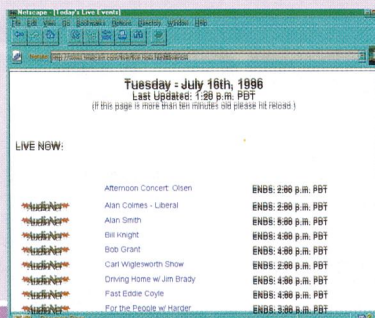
Netscape - [Today's Live Events]
File Edit View Go Bookmarks Options Directory Window Help

Netsite: http://www.audionet.com/live/live.html

Tuesday - July 16th, 1996
Last Updated: 1:20 p.m. PDT
(If this page is more than ten minutes old please hit reload.)

LIVE NOW:

| | | |
|---|---|---|
| | Afternoon Concert: Olsen | ENDS: 2:00 p.m. PDT |
| AudioNet | Alan Colmes - Liberal | ENDS: 5:00 p.m. PDT |
| AudioNet | Alan Smith | ENDS: 5:00 p.m. PDT |
| AudioNet | Bill Knight | ENDS: 5:00 p.m. PDT |
| AudioNet | Bob Grant | ENDS: 4:00 p.m. PDT |
| AudioNet | Carl Wiglesworth Show | ENDS: 2:00 p.m. PDT |
| AudioNet | Driving Home w/ Jim Brady | ENDS: 4:00 p.m. PDT |
| AudioNet | Fast Eddie Coyle | ENDS: 4:00 p.m. PDT |
| AudioNet | For the People w/ Harder | ENDS: 3:00 p.m. PDT |